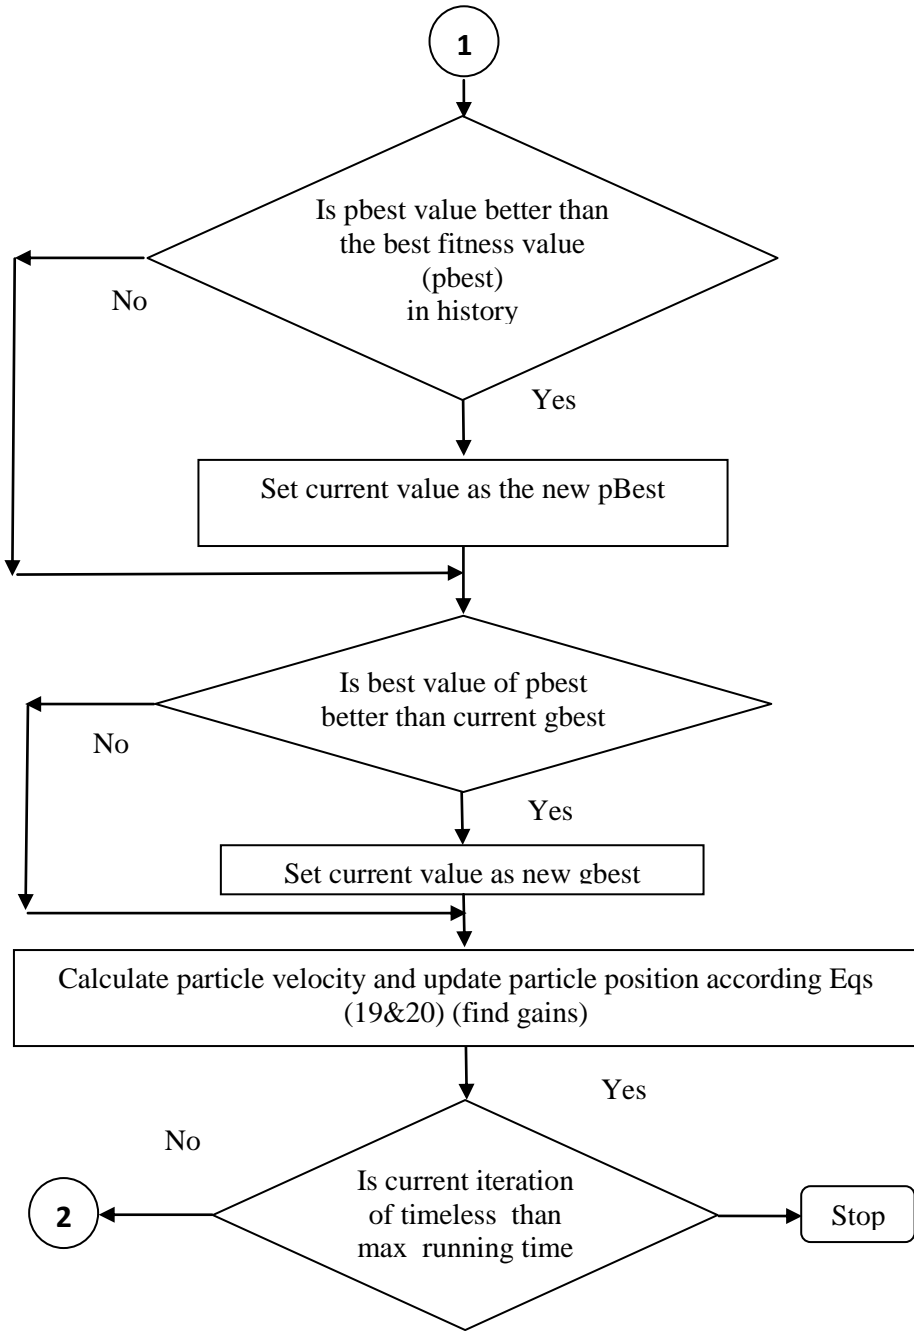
1

Is pbest value better than the best fitness value (pbest) in history

No

Yes

Set current value as the new pBest

Is best value of pbest better than current gbest

No

Yes

Set current value as new gbest

Calculate particle velocity and update particle position according Eqs (19&20) (find gains)

Yes

No

Is current iteration of timeless than max running time

2

Stop